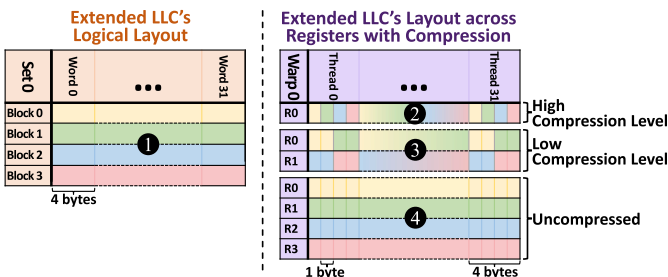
Extended LLC's Logical Layout

Set 0

Word 0

•••

Word 31

Block 0

Block 1

Block 2

Block 3

1

4 bytes

Extended LLC's Layout across Registers with Compression

Warp 0

Thread 0

•••

Thread 31

R0

2

High Compression Level

R0

R1

3

Low Compression Level

R0

R1

R2

R3

4

Uncompressed

1 byte

4 bytes